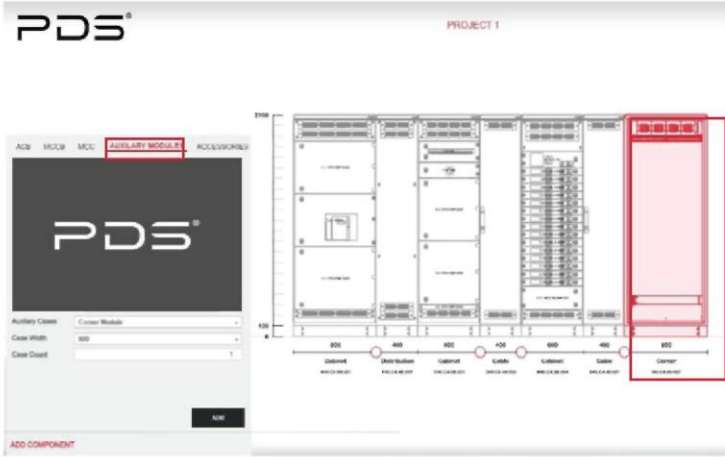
PDS®

PROJECT 1

ACB MCCB MCC AUXILARY MODULES ACCESSORIES

PDS®

Auxilary Cases Corner Module
Case Width 800
Case Count 1

ADD

ADD COMPONENT

2100

100

800 Cabinet
400 Distribution
600 Cabinet
400 Cable
600 Cabinet
400 Cable
800 Corner